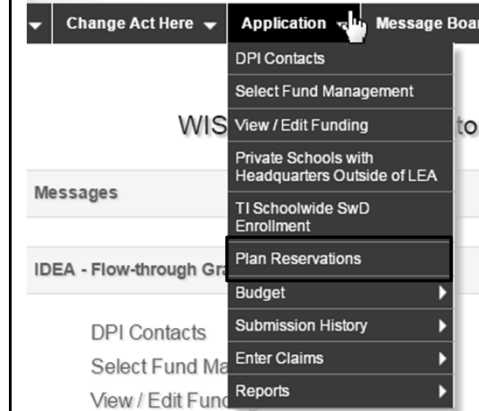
Change Act Here
Application
Message Boar

DPI Contacts
Select Fund Management
View / Edit Funding
Private Schools with Headquarters Outside of LEA
TI Schoolwide SwD Enrollment
Plan Reservations
Budget
Submission History
Enter Claims
Reports

WIS
to

Messages

IDEA - Flow-through Gr

DPI Contacts
Select Fund Ma
View / Edit Func